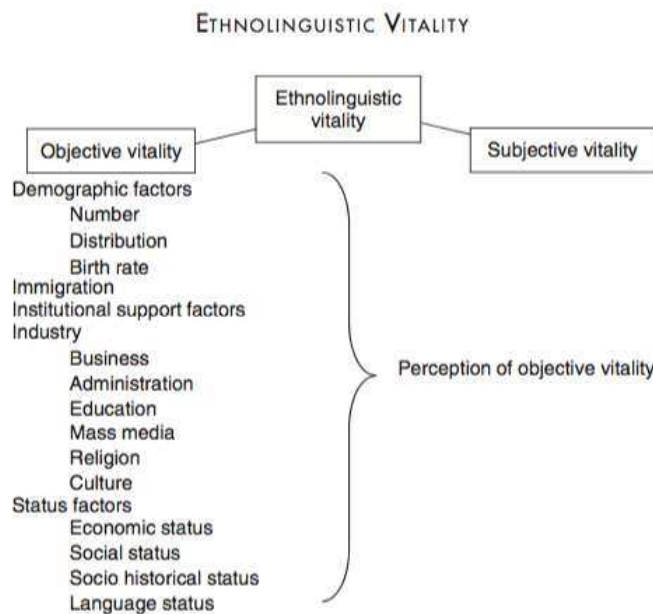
ETHNOLINGUISTIC VITALITY

Ethnolinguistic vitality

Objective vitality

Subjective vitality

Demographic factors
Number
Distribution
Birth rate
Immigration
Institutional support factors
Industry
Business
Administration
Education
Mass media
Religion
Culture
Status factors
Economic status
Social status
Socio historical status
Language status

Perception of objective vitality